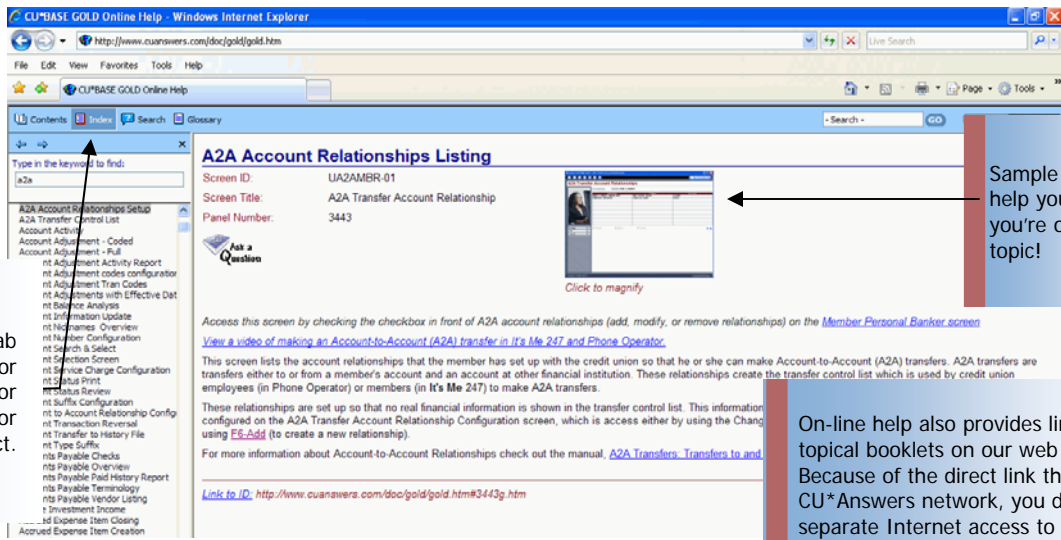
CU*BASE GOLD Online Help - Windows Internet Explorer

http://www.cuanswers.com/doc/gold/gold.htm

Live Search

File Edit View Favorites Tools Help

CU*BASE GOLD Online Help

Page Tools

Contents Index Search Glossary

-Search- GO

Type in the keyword to find:

a2a

A2A Account Relationships Setup
A2A Transfer Control List
Account Activity
Account Adjustment - Coded
Account Adjustment - Full
nt Adjustment Activity Report
nt Adjustment codes configuratio
nt Adjustment Tran Codes
nt Adjustments with Effective Dat
nt Balance Analysis
nt Information Update
nt Nicknames Overview
nt Number Configuration
nt Search & Select
nt Selection Screen
nt Service Charge Configuration
nt Status Print
nt Status Review
nt Suffix Configuration
nt to Account Relationship Configu
nt Transaction Reversal
nt Transfer to History File
nt Type Suffix
nts Payable Checks
nts Payable Overview
nts Payable Paid History Report
nts Payable Terminology
nts Payable Vendor Listing
Investment Income
ed Expense Item Closing
Accrued Expense Item Creation

ab
or
or
or
ct.

A2A Account Relationships Listing

Screen ID: UA2AMBR-01
Screen Title: A2A Transfer Account Relationship
Panel Number: 3443

Ask a Question

Click to magnify

Access this screen by checking the checkbox in front of A2A account relationships (add, modify, or remove relationships) on the Member Personal Banker screen

View a video of making an Account-to-Account (A2A) transfer in It's Me 247 and Phone Operator.

This screen lists the account relationships that the member has set up with the credit union so that he or she can make Account-to-Account (A2A) transfers. A2A transfers are transfers either to or from a member's account and an account at other financial institution. These relationships create the transfer control list which is used by credit union employees (in Phone Operator) or members (in It's Me 247) to make A2A transfers.

These relationships are set up so that no real financial information is shown in the transfer control list. This information configured on the A2A Transfer Account Relationship Configuration screen, which is access either by using the Chang using F6-Add (to create a new relationship).

For more information about Account-to-Account Relationships check out the manual, A2A Transfers: Transfers to and

Link to ID: http://www.cuanswers.com/doc/gold/gold.htm#3443g.htm

Sample help you you're o topic!

On-line help also provides lin topical booklets on our web Because of the direct link th CU*Answers network, you d separate Internet access to